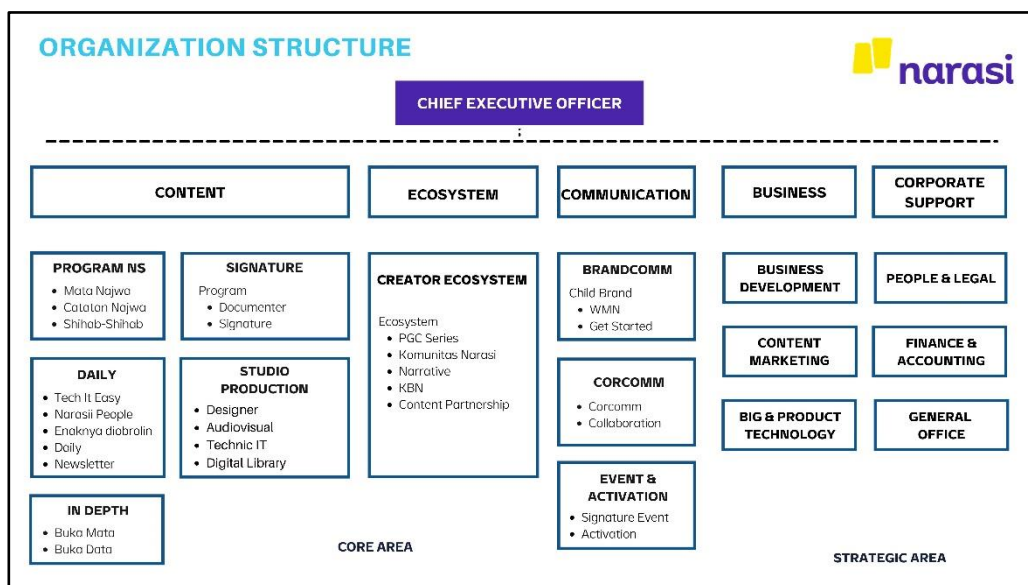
ORGANIZATION STRUCTURE

narasi

CHIEF EXECUTIVE OFFICER

CONTENT

ECOSYSTEM

COMMUNICATION

BUSINESS

CORPORATE SUPPORT

PROGRAM NS
• Mata Najwa
• Catatan Najwa
• Shihab-Shihab

SIGNATURE
Program
• Documenter
• Signature

DAILY
• Tech It Easy
• Narasii People
• Enaknya diobrolin
• Daily
• Newsletter

STUDIO PRODUCTION
• Designer
• Audiovisual
• Technic IT
• Digital Library

IN DEPTH
• Buka Mata
• Buka Data

CREATOR ECOSYSTEM
Ecosystem
• PGC Series
• Komunitas Narasi
• Narrative
• KBN
• Content Partnership

BRANDCOMM
Child Brand
• WMN
• Get Started

CORCOMM
• Corcomm
• Collaboration

EVENT & ACTIVATION
• Signature Event
• Activation

BUSINESS DEVELOPMENT

CONTENT MARKETING

BIG & PRODUCT TECHNOLOGY

PEOPLE & LEGAL

FINANCE & ACCOUNTING

GENERAL OFFICE

CORE AREA

STRATEGIC AREA